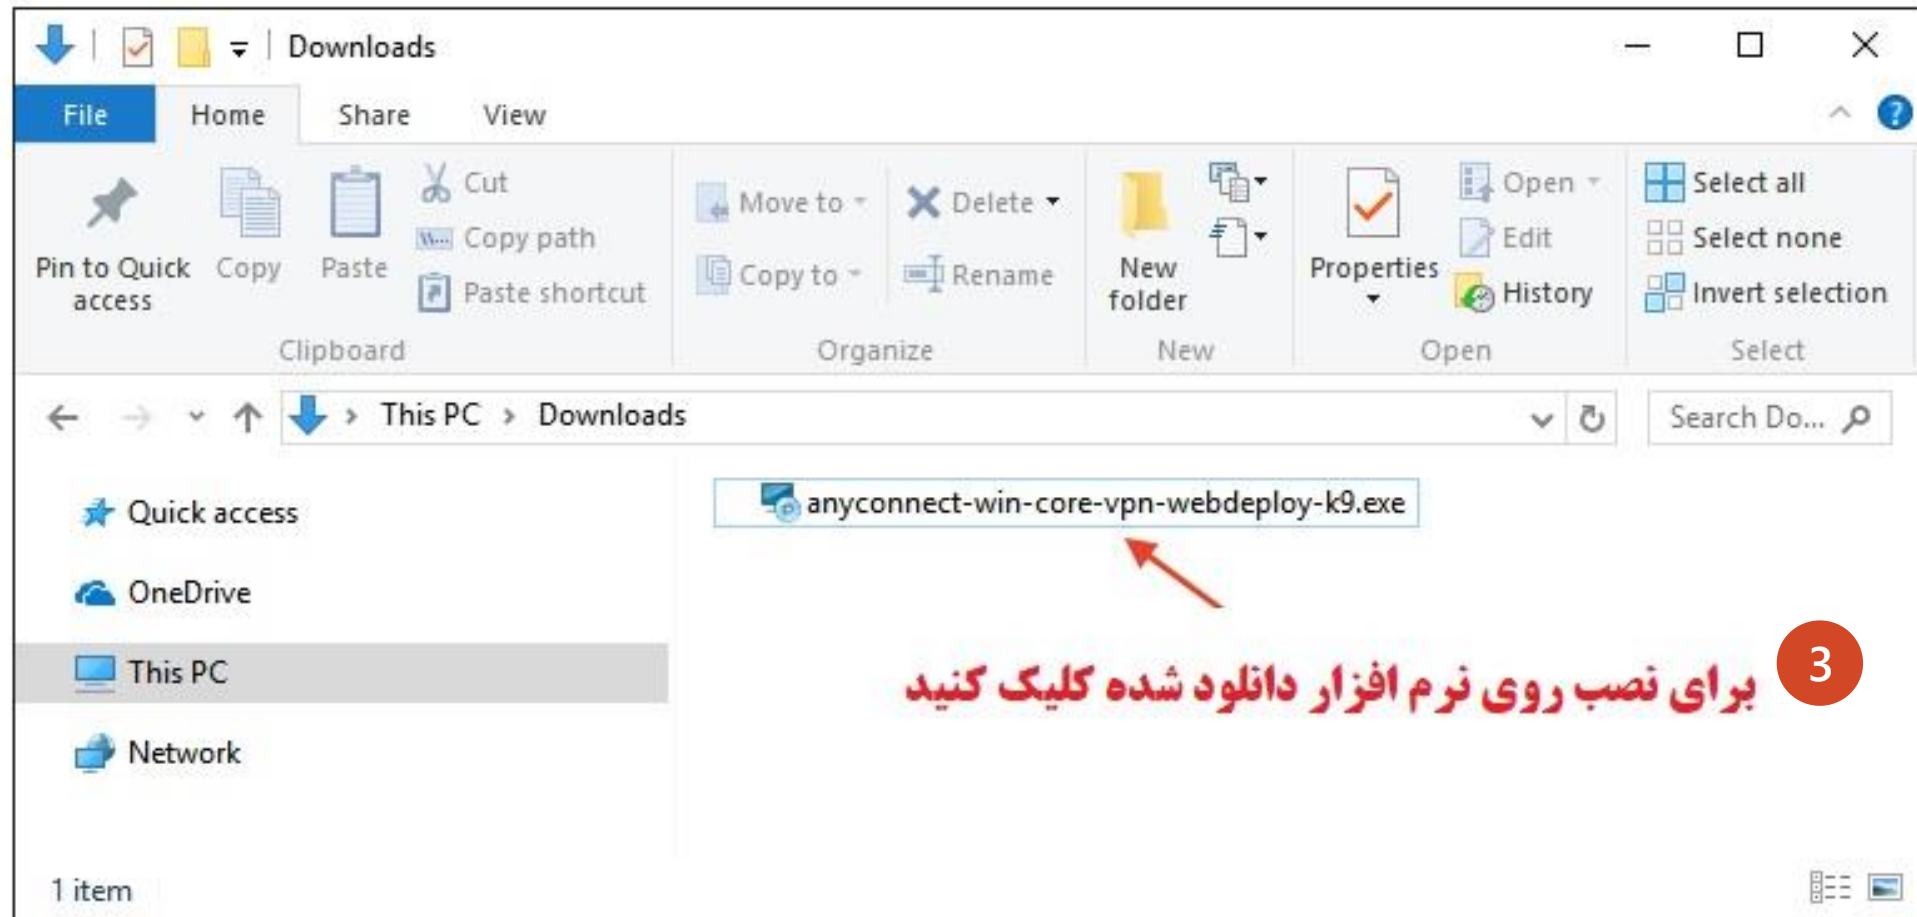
Downloads

File Home Share View

Pin to Quick access Copy Paste Cut Copy path Paste shortcut
Clipboard

Move to Copy to Delete Rename
Organize

New folder
New

Properties Open Edit History
Open

Select all Select none Invert selection
Select

This PC › Downloads

Search Do...

Quick access
OneDrive
This PC
Network

anyconnect-win-core-vpn-webdeploy-k9.exe

3
برای نصب روی نرم افزار دانلود شده کلیک کنید

1 item